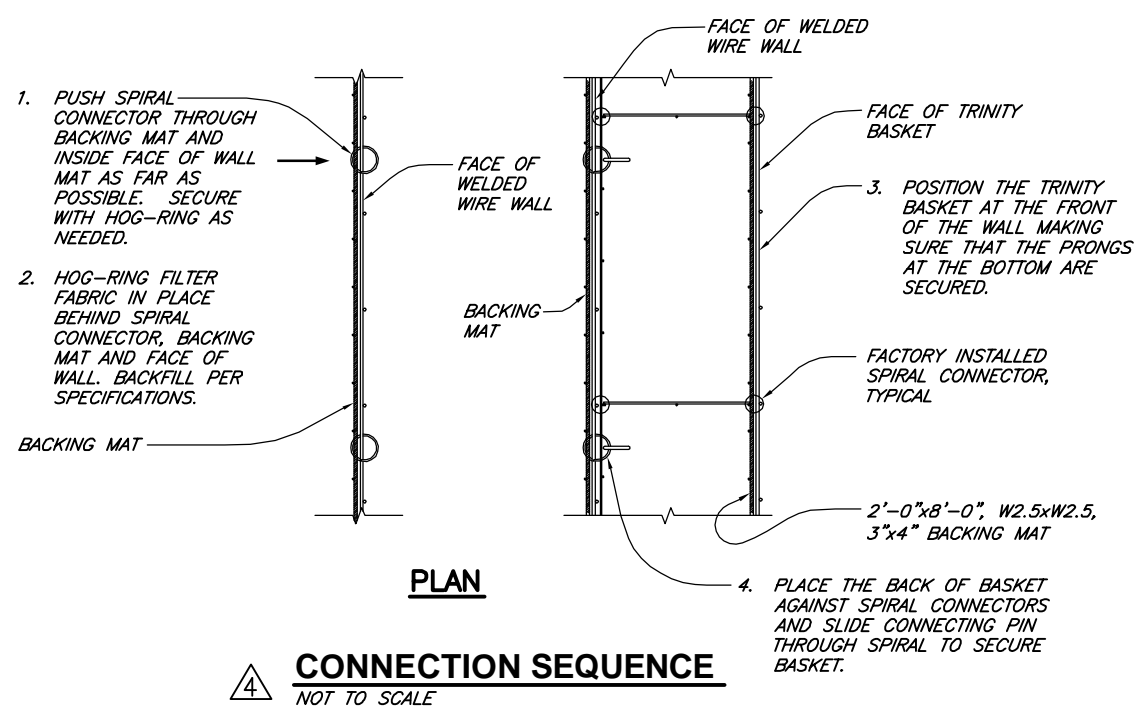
1. PUSH SPIRAL CONNECTOR THROUGH BACKING MAT AND INSIDE FACE OF WALL MAT AS FAR AS POSSIBLE. SECURE WITH HOG-RING AS NEEDED.

2. HOG-RING FILTER FABRIC IN PLACE BEHIND SPIRAL CONNECTOR, BACKING MAT AND FACE OF WALL. BACKFILL PER SPECIFICATIONS.

BACKING MAT

FACE OF WELDED WIRE WALL

FACE OF WELDED WIRE WALL

BACKING MAT

FACE OF TRINITY BASKET

3. POSITION THE TRINITY BASKET AT THE FRONT OF THE WALL MAKING SURE THAT THE PRONGS AT THE BOTTOM ARE SECURED.

FACTORY INSTALLED SPIRAL CONNECTOR, TYPICAL

2'-0"x8'-0", W2.5xW2.5, 3"x4" BACKING MAT

PLAN

4. PLACE THE BACK OF BASKET AGAINST SPIRAL CONNECTORS AND SLIDE CONNECTING PIN THROUGH SPIRAL TO SECURE BASKET.

4 CONNECTION SEQUENCE
NOT TO SCALE